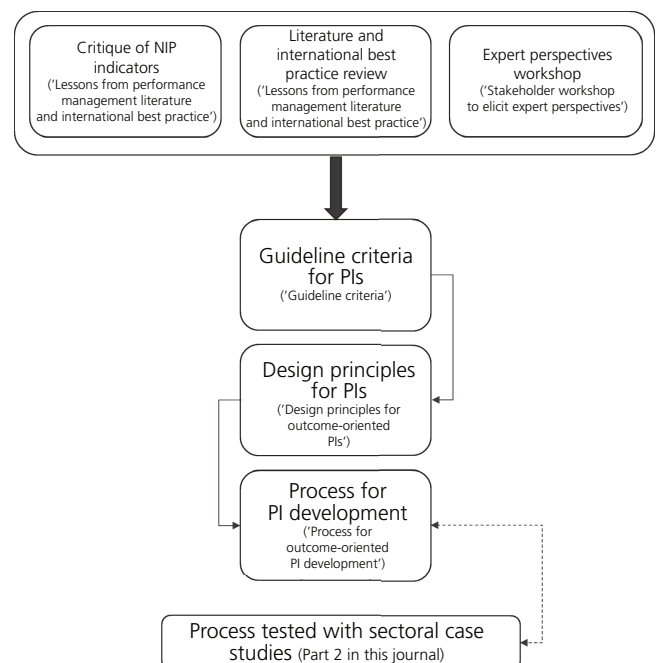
Critique of NIP indicators
('Lessons from performance management literature and international best practice')

Literature and international best practice review
('Lessons from performance management literature and international best practice')

Expert perspectives workshop
('Stakeholder workshop to elicit expert perspectives')

Guideline criteria for PIs
('Guideline criteria')

Design principles for PIs
('Design principles for outcome-oriented PIs')

Process for PI development
('Process for outcome-oriented PI development')

Process tested with sectoral case studies (Part 2 in this journal)